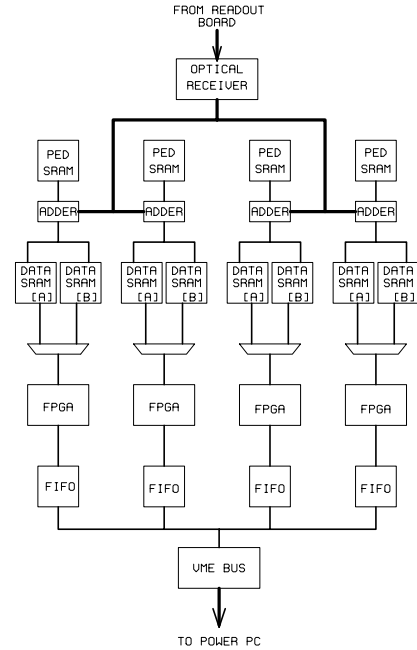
FROM READOUT BOARD

OPTICAL RECEIVER

PED SRAM

PED SRAM

PED SRAM

PED SRAM

ADDER

ADDER

ADDER

ADDER

DATA SRAM [A]

DATA SRAM [B]

DATA SRAM [A]

DATA SRAM [B]

DATA SRAM [A]

DATA SRAM [B]

DATA SRAM [A]

DATA SRAM [B]

FPGA

FPGA

FPGA

FPGA

FIFO

FIFO

FIFO

FIFO

VME BUS

TO POWER PC